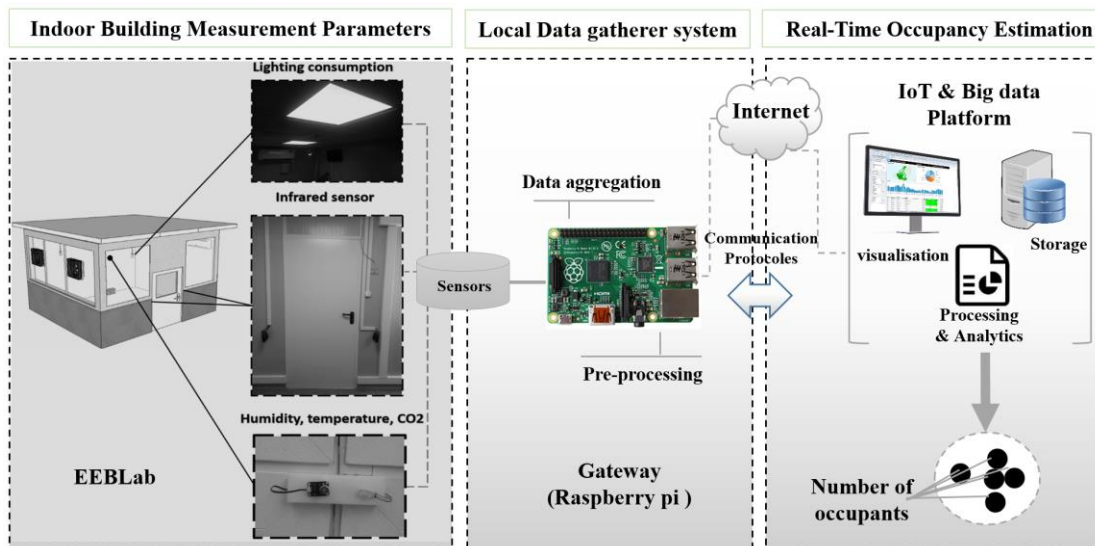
Indoor Building Measurement Parameters

Local Data gatherer system

Real-Time Occupancy Estimation

Lighting consumption

Infrared sensor

Humidity, temperature, CO2

EEBLab

Sensors

Data aggregation

Pre-processing

Gateway (Raspberry pi )

Internet

Communication Protocoles

IoT & Big data Platform

visualisation

Storage

Processing & Analytics

Number of occupants